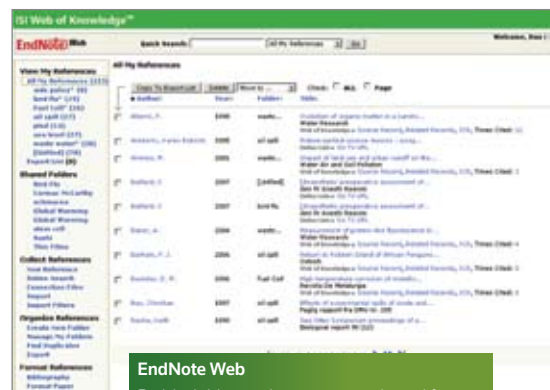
ISI Web of Knowledge℠

EndNote Web

Quick Search: [All My References] Go

Welcome, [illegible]

View My References
All My References (133)
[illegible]
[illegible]
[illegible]
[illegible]
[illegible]
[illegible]
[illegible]
Export List (0)

Shared Folders
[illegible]
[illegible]
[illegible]
Global Warming
Global Warming
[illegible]
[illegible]
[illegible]

Collect References
New Reference
Online Search
Connection Files
Import
Import Filters

Organize References
Create New Folder
Manage My Folders
Find Duplicates
Export

Format References
Bibliography
Format Paper

All My References

Copy To Export List | Delete | Move to ... | Check: All Page

Author: | Year: | Folder: | Title:

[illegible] | 1998 | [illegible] | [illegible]
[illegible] | 1996 | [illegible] | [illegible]
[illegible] | 2005 | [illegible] | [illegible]
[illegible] | 2007 | [Unfiled] | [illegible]
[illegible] | 2007 | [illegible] | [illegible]
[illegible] | 2004 | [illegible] | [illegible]
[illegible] | 2006 | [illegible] | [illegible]
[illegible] | 2006 | Fuel Cell | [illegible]
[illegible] | 2006 | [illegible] | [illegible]
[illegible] | 2006 | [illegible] | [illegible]

EndNote Web